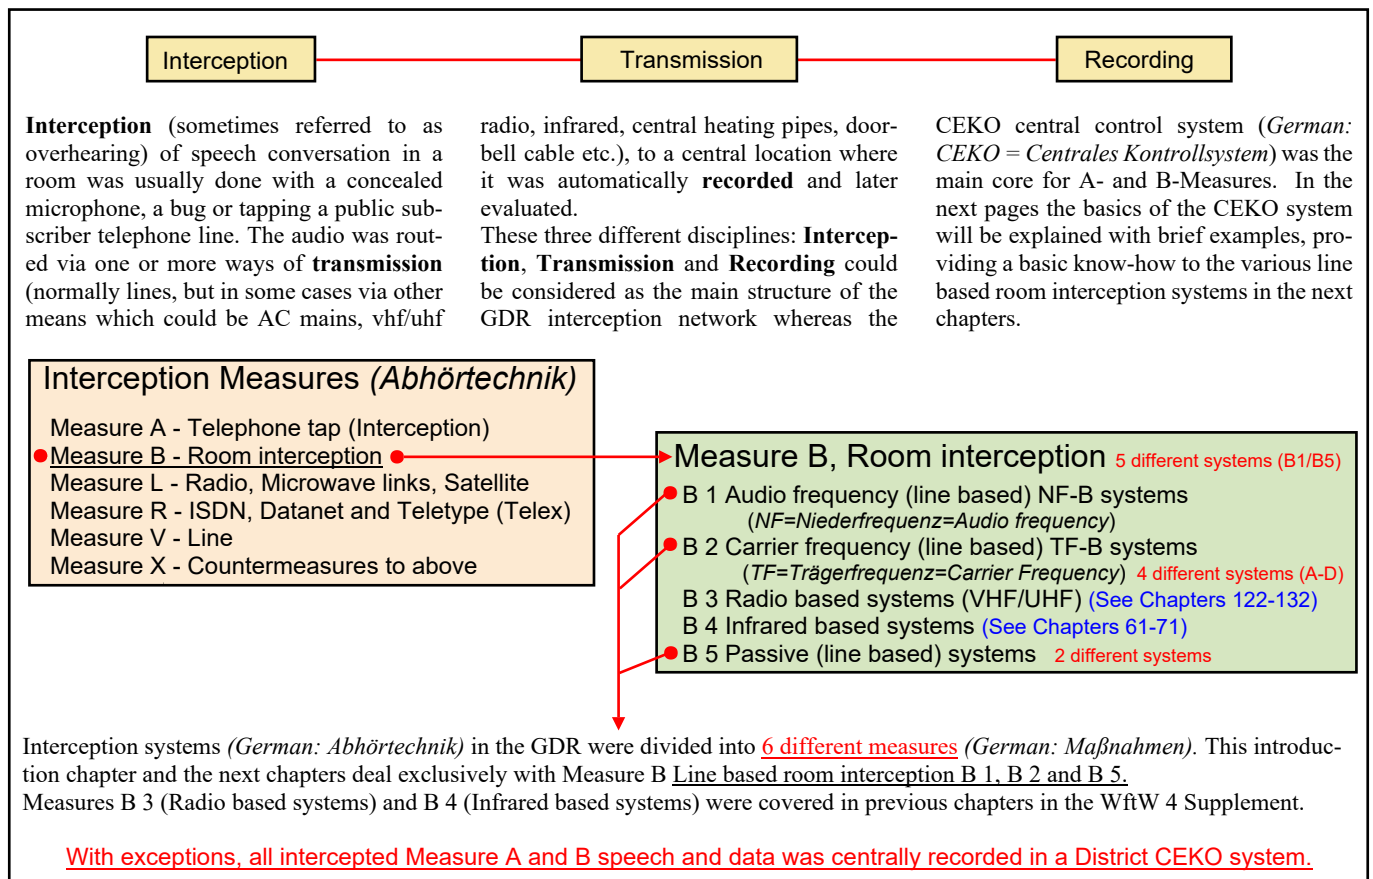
Interception

Transmission

Recording

**Interception** (sometimes referred to as overhearing) of speech conversation in a room was usually done with a concealed microphone, a bug or tapping a public subscriber telephone line. The audio was routed via one or more ways of **transmission** (normally lines, but in some cases via other means which could be AC mains, vhf/uhf radio, infrared, central heating pipes, doorbell cable etc.), to a central location where it was automatically **recorded** and later evaluated.
These three different disciplines: **Interception**, **Transmission** and **Recording** could be considered as the main structure of the GDR interception network whereas the CEKO central control system (*German: CEKO = Centrales Kontrollsystem*) was the main core for A- and B-Measures. In the next pages the basics of the CEKO system will be explained with brief examples, providing a basic know-how to the various line based room interception systems in the next chapters.

Interception Measures *(Abhörtechnik)*

Measure A - Telephone tap (Interception)
Measure B - Room interception
Measure L - Radio, Microwave links, Satellite
Measure R - ISDN, Datanet and Teletype (Telex)
Measure V - Line
Measure X - Countermeasures to above

Measure B, Room interception 5 different systems (B1/B5)
B 1 Audio frequency (line based) NF-B systems
*(NF=Niederfrequenz=Audio frequency)*
B 2 Carrier frequency (line based) TF-B systems
*(TF=Trägerfrequenz=Carrier Frequency)* 4 different systems (A-D)
B 3 Radio based systems (VHF/UHF) (See Chapters 122-132)
B 4 Infrared based systems (See Chapters 61-71)
B 5 Passive (line based) systems 2 different systems

Interception systems *(German: Abhörtechnik)* in the GDR were divided into 6 different measures *(German: Maßnahmen)*. This introduction chapter and the next chapters deal exclusively with Measure B Line based room interception B 1, B 2 and B 5.
Measures B 3 (Radio based systems) and B 4 (Infrared based systems) were covered in previous chapters in the WftW 4 Supplement.

With exceptions, all intercepted Measure A and B speech and data was centrally recorded in a District CEKO system.